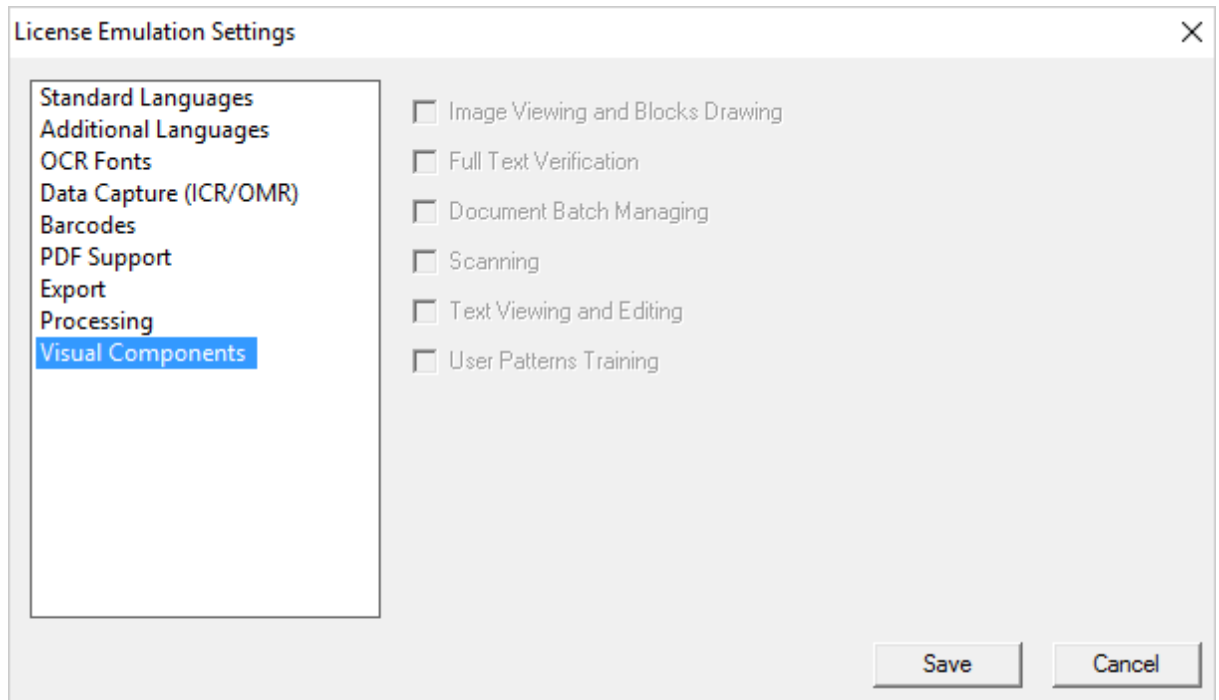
License Emulation Settings

Standard Languages
Additional Languages
OCR Fonts
Data Capture (ICR/OMR)
Barcodes
PDF Support
Export
Processing
Visual Components

Image Viewing and Blocks Drawing
Full Text Verification
Document Batch Managing
Scanning
Text Viewing and Editing
User Patterns Training

Save
Cancel